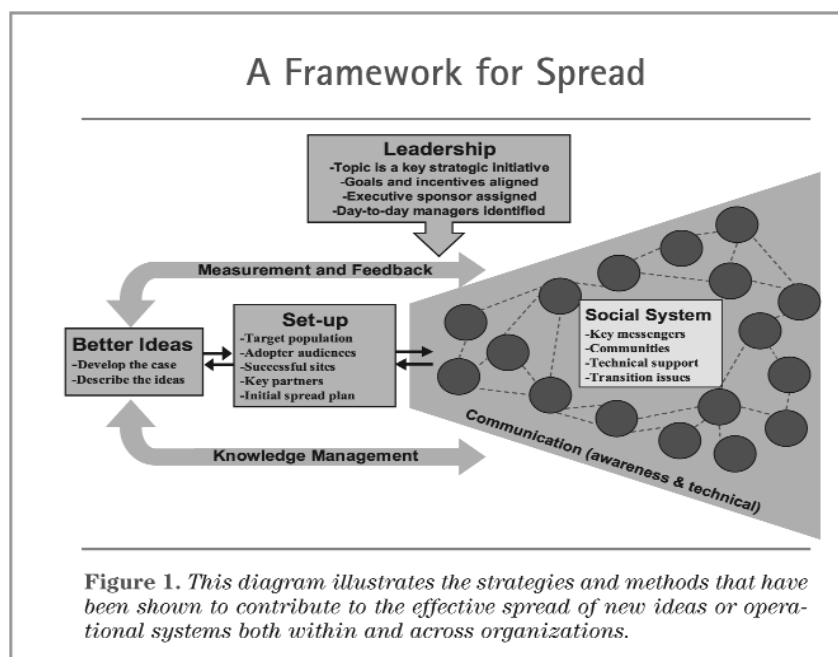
A Framework for Spread

Leadership
-Topic is a key strategic initiative
-Goals and incentives aligned
-Executive sponsor assigned
-Day-to-day managers identified

Measurement and Feedback

Better Ideas
-Develop the case
-Describe the ideas

Set-up
-Target population
-Adopter audiences
-Successful sites
-Key partners
-Initial spread plan

Social System
-Key messengers
-Communities
-Technical support
-Transition issues

Communication (awareness & technical)

Knowledge Management

Figure 1. This diagram illustrates the strategies and methods that have been shown to contribute to the effective spread of new ideas or operational systems both within and across organizations.